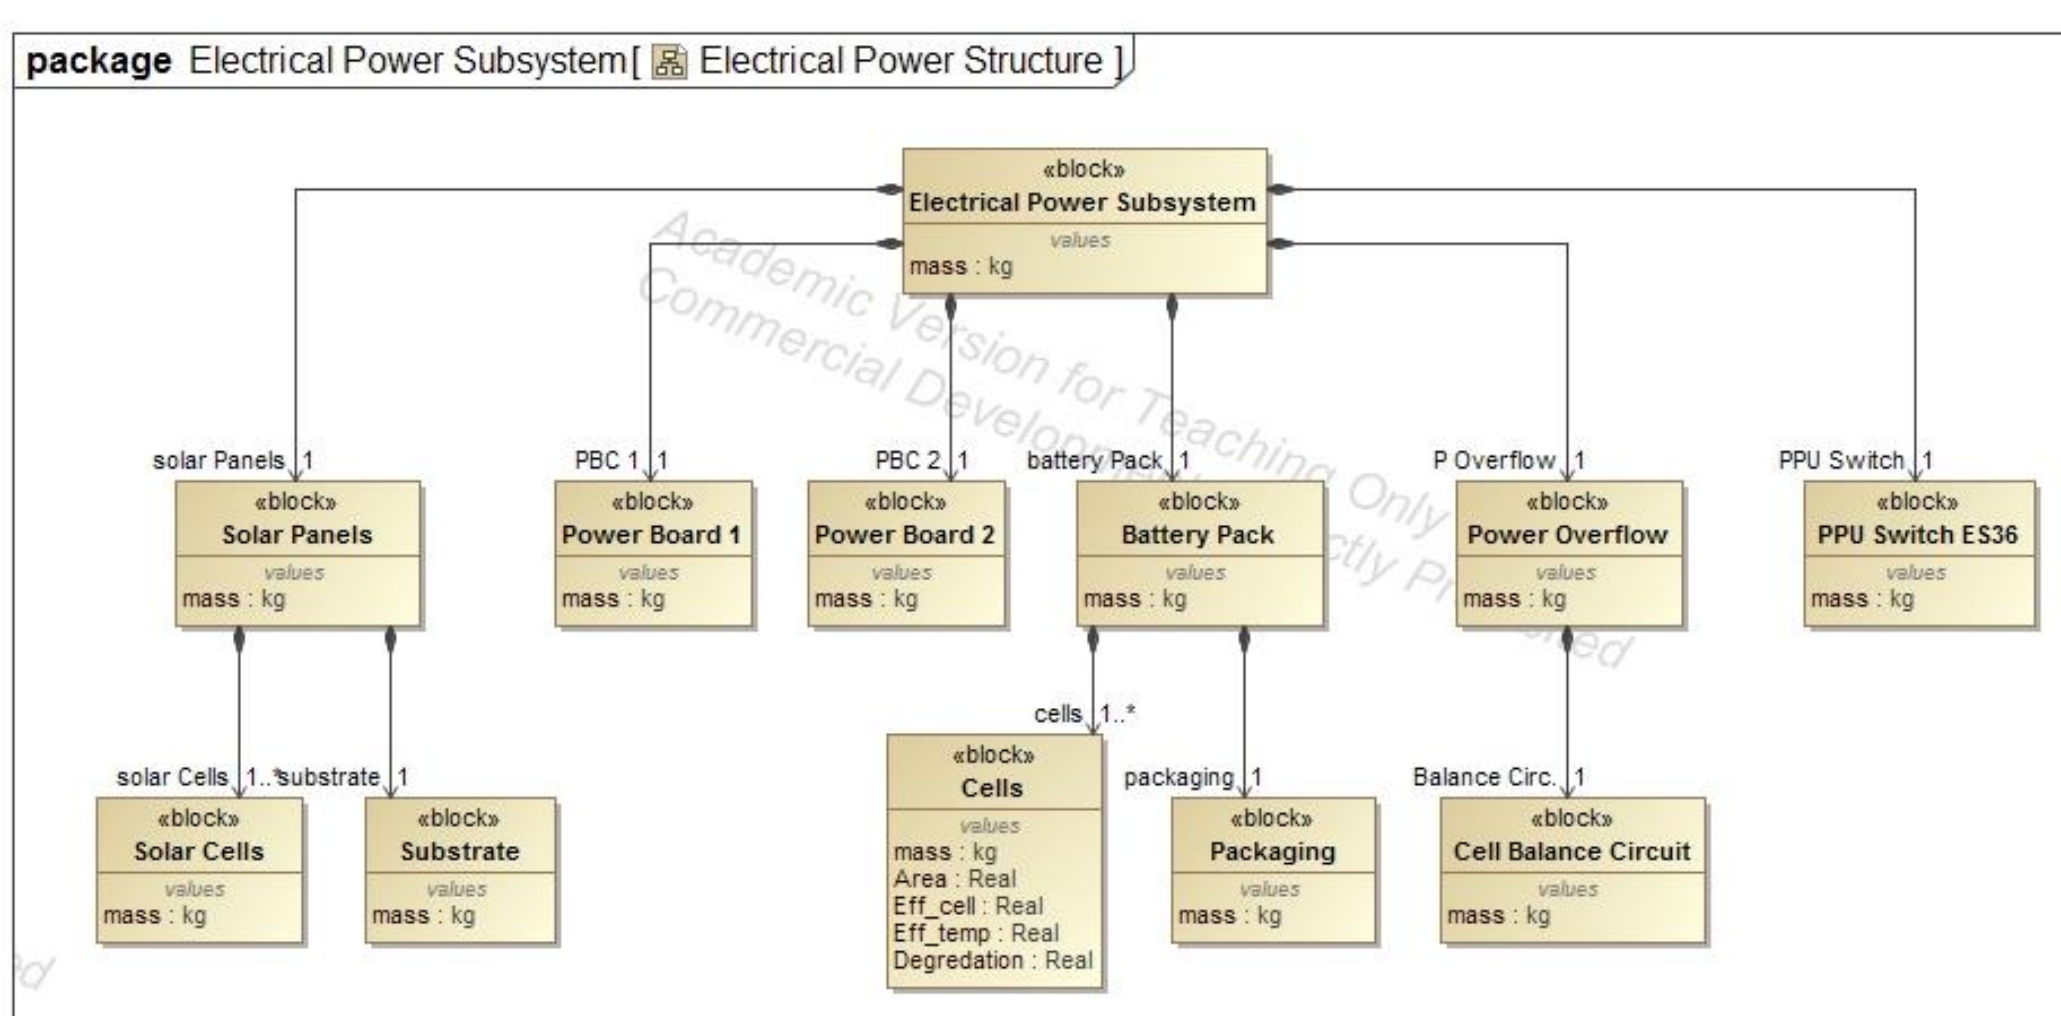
package Electrical Power Subsystem[ Electrical Power Structure ]

«block»
Electrical Power Subsystem
values
mass : kg

Academic Version for Teaching Only
Commercial Development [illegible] Strictly Prohibited

solar Panels 1
«block»
Solar Panels
values
mass : kg

PBC 1 1
«block»
Power Board 1
values
mass : kg

PBC 2 1
«block»
Power Board 2
values
mass : kg

battery Pack 1
«block»
Battery Pack
values
mass : kg

P Overflow 1
«block»
Power Overflow
values
mass : kg

PPU Switch 1
«block»
PPU Switch ES36
values
mass : kg

solar Cells 1..*
«block»
Solar Cells
values
mass : kg

substrate 1
«block»
Substrate
values
mass : kg

cells 1..*
«block»
Cells
values
mass : kg
Area : Real
Eff_cell : Real
Eff_temp : Real
Degredation : Real

packaging 1
«block»
Packaging
values
mass : kg

Balance Circ. 1
«block»
Cell Balance Circuit
values
mass : kg

ed